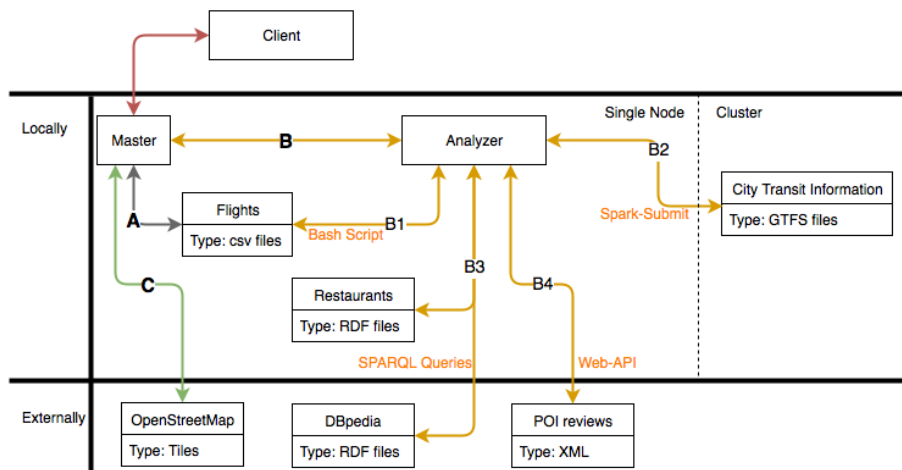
Client

Locally

Single Node

Cluster

Master

B

Analyzer

B2

A

Flights

Type: csv files

Bash Script

B1

Spark-Submit

City Transit Information

Type: GTFS files

C

B3

B4

Restaurants

Type: RDF files

SPARQL Queries

Web-API

Externally

OpenStreetMap

Type: Tiles

DBpedia

Type: RDF files

POI reviews

Type: XML